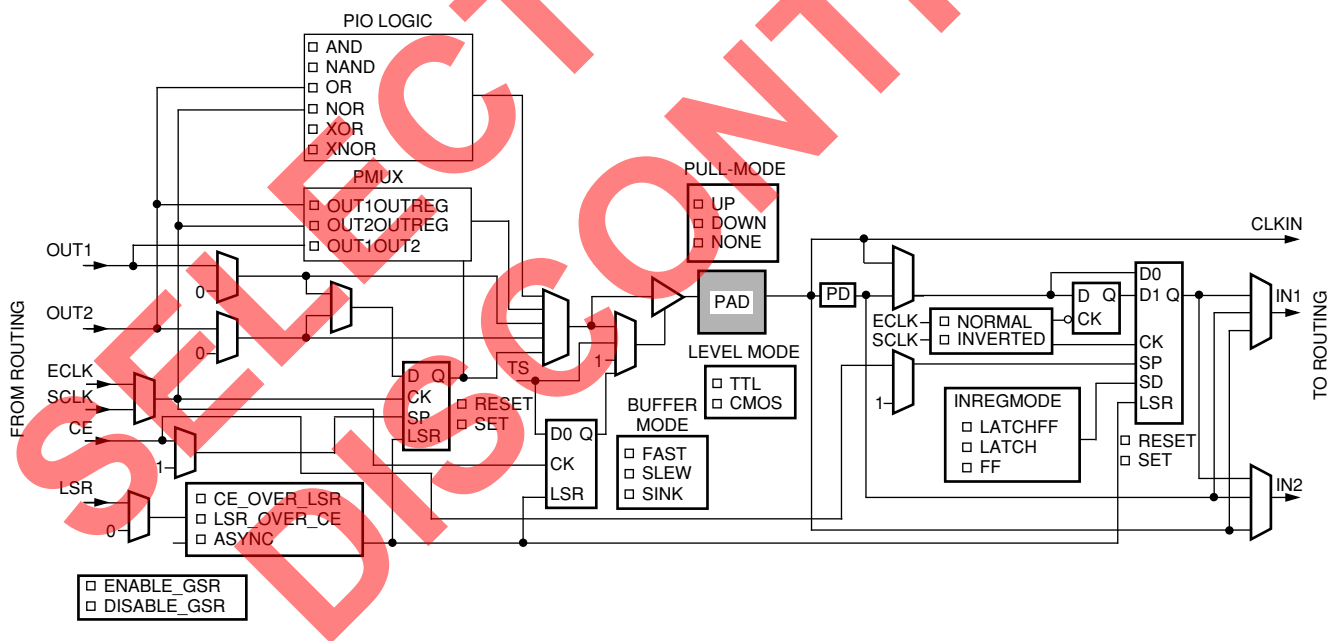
SELECT DISCONTINUED

PIO LOGIC
AND
NAND
OR
NOR
XOR
XNOR

PMUX
OUT1OUTREG
OUT2OUTREG
OUT1OUT2

PULL-MODE
UP
DOWN
NONE

CLKIN

OUT1
OUT2
ECLK
SCLK
CE
LSR

FROM ROUTING

0
0
1
0

D Q
CK
SP
LSR

RESET
SET

TS
1

PAD

PD

LEVEL MODE
TTL
CMOS

BUFFER MODE
FAST
SLEW
SINK

D0 Q
CK
LSR

CE_OVER_LSR
LSR_OVER_CE
ASYNC

ENABLE_GSR
DISABLE_GSR

ECLK
SCLK
NORMAL
INVERTED

D Q
CK

D0
D1 Q
CK
SP
SD
LSR

1

INREGMODE
LATCHFF
LATCH
FF

RESET
SET

IN1
IN2

TO ROUTING